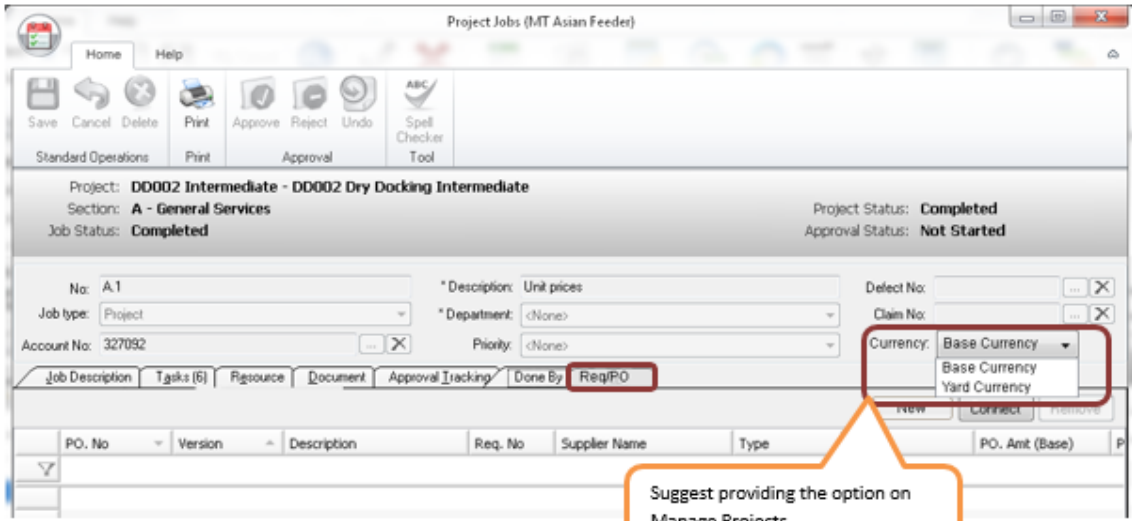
Project Jobs (MT Asian Feeder)

Home Help

Save Cancel Delete Print Approve Reject Undo Spell Checker

Standard Operations Print Approval Tool

Project: DD002 Intermediate - DD002 Dry Docking Intermediate
Section: A - General Services
Job Status: Completed

Project Status: Completed
Approval Status: Not Started

No: A.1
Job type: Project
Account No: 327092

* Description: Unit prices
* Department: <None>
Priority: <None>

Defect No:
Claim No:
Currency: Base Currency
Base Currency
Yard Currency

Job Description | Tasks (6) | Resource | Document | Approval Tracking | Done By | Req/PO

New Connect Remove

| PO. No | Version | Description | Req. No | Supplier Name | Type | PO. Amt (Base) | P |
|---|---|---|---|---|---|---|---|

Suggest providing the option on Manage Projects